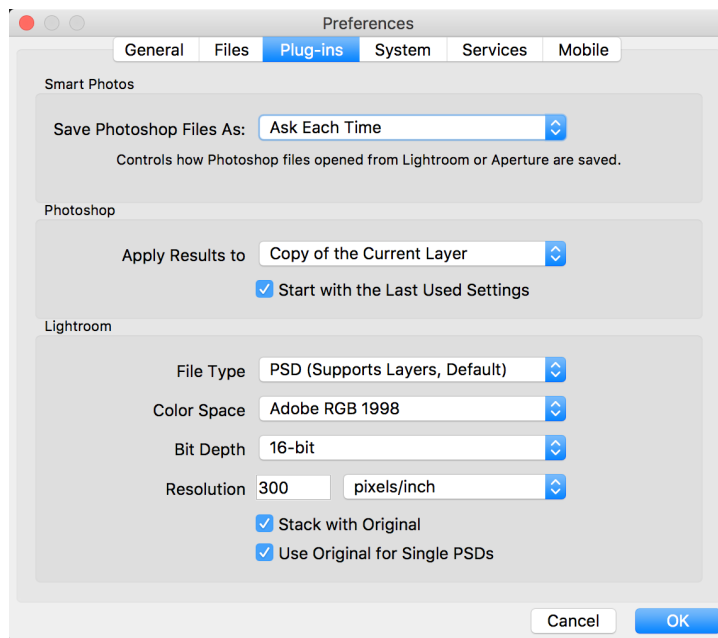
Preferences

General | Files | Plug-ins | System | Services | Mobile

Smart Photos

Save Photoshop Files As: Ask Each Time

Controls how Photoshop files opened from Lightroom or Aperture are saved.

Photoshop

Apply Results to Copy of the Current Layer

Start with the Last Used Settings

Lightroom

File Type PSD (Supports Layers, Default)

Color Space Adobe RGB 1998

Bit Depth 16-bit

Resolution 300 pixels/inch

Stack with Original

Use Original for Single PSDs

Cancel

OK